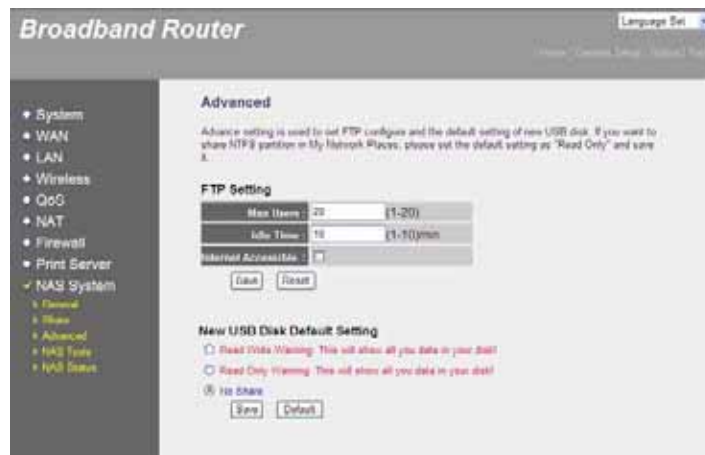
Broadband Router

Language Sel

Home | General Setup | Status | Tools

• System
• WAN
• LAN
• Wireless
• QoS
• NAT
• Firewall
• Print Server
✓ NAS System
» General
» Share
» Advanced
» NAS Tools
» NAS Status

Advanced

Advance setting is used to set FTP configure and the default setting of new USB disk. If you want to share NTFS partition in My Network Places, please set the default setting as "Read Only" and save it.

FTP Setting

| | | |
|---|---|---|
| Max Users : | 20 | (1-20) |
| Idle Time : | 10 | (1-10)min |
| Internet Accessible : | ☐ | |

Save Reset

New USB Disk Default Setting

○ Read Write Warning: This will share all you data in your disk!

○ Read Only Warning: This will share all you data in your disk!

◉ No Share

Save Default